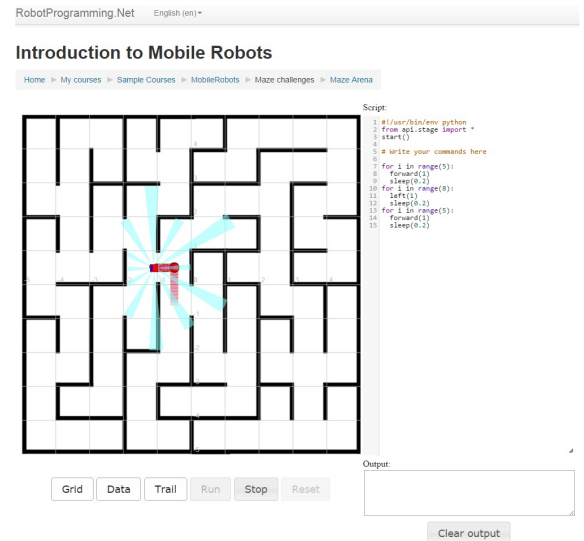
RobotProgramming.Net English (en)

Introduction to Mobile Robots

Home ► My courses ► Sample Courses ► MobileRobots ► Maze challenges ► Maze Arena

Script:

1 #!/usr/bin/env python
2 from api.stage import *
3 start()
4
5 # Write your commands here
6
7 for i in range(5):
8   forward(1)
9   sleep(0.2)
10 for i in range(8):
11   left(1)
12   sleep(0.2)
13 for i in range(5):
14   forward(1)
15   sleep(0.2)

Output:

Grid Data Trail Run Stop Reset

Clear output